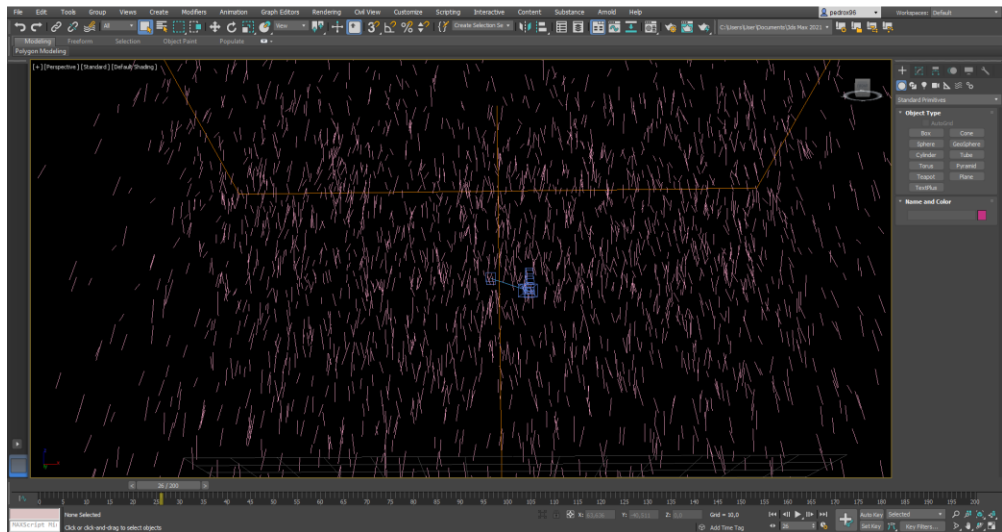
File Edit Tools Group Views Create Modifiers Animation Graph Editors Rendering Civil View Customize Scripting Interactive Content Substance Arnold Help

pedrox96 Workspaces: Default

All View Create Selection Se C:\Users\User\Documents\3ds Max 2021

Modeling Freeform Selection Object Paint Populate

Polygon Modeling

[+] [Perspective] [Standard] [Default Shading]

Standard Primitives

Object Type

AutoGrid

| Box | Cone |
|---|---|
| Sphere | GeoSphere |
| Cylinder | Tube |
| Torus | Pyramid |
| Teapot | Plane |
| TextPlus | |

Name and Color

26 / 200

0 5 10 15 20 25 30 35 40 45 50 55 60 65 70 75 80 85 90 95 100 105 110 115 120 125 130 135 140 145 150 155 160 165 170 175 180 185 190 195 200

MAXScript Mi

None Selected

Click or click-and-drag to select objects

X: Y: Z:

Grid = 10,0

Add Time Tag

Auto Key Selected

Set Key Key Filters...

26